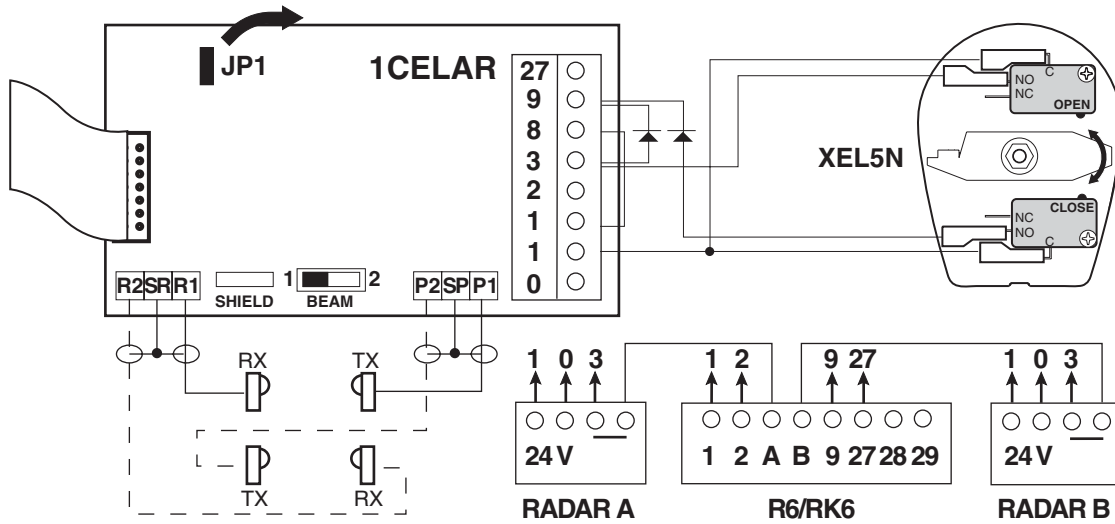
JP1

1CELAR

27
9
8
3
2
1
1
0

R2 SR R1

SHIELD

1 2
BEAM

P2 SP P1

C
NO
NC
OPEN

XEL5N

CLOSE
NC
NO
C

RX

TX

TX

RX

1 0 3

24 V

RADAR A

1 2

9 27

1 2 A B 9 27 28 29

R6/RK6

1 0 3

24 V

RADAR B